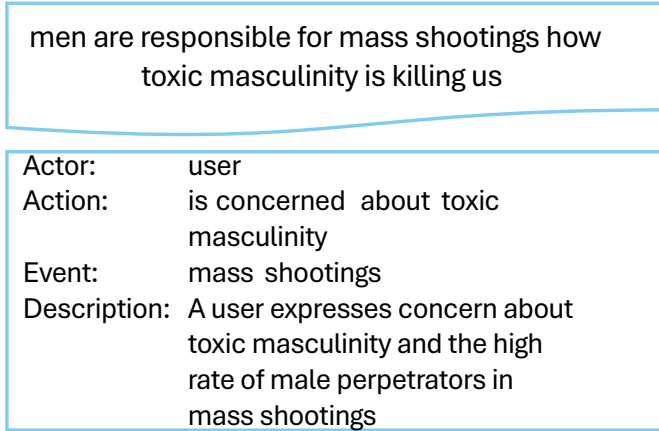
men are responsible for mass shootings how toxic masculinity is killing us

| | |
|---|---|
| Actor: | user |
| Action: | is concerned about toxic masculinity |
| Event: | mass shootings |
| Description: | A user expresses concern about toxic masculinity and the high rate of male perpetrators in mass shootings |